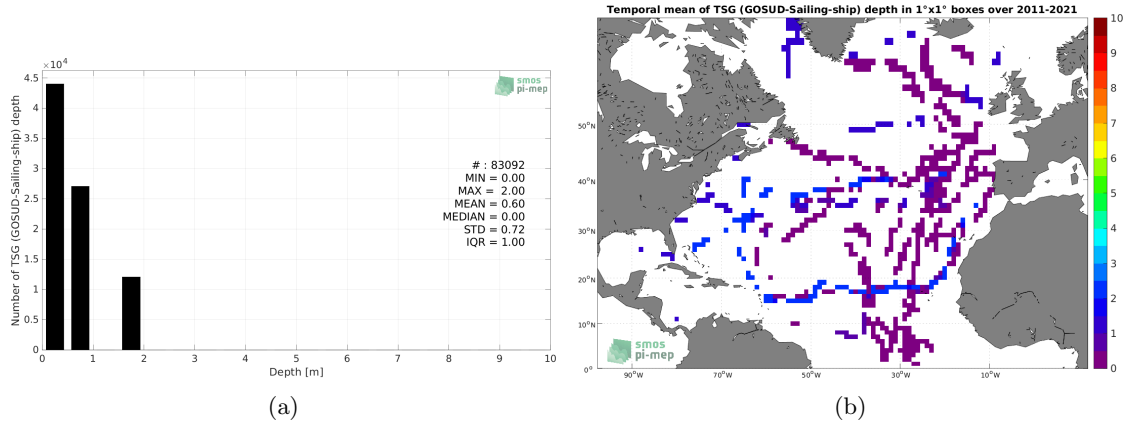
$\times 10^4$
4.5
4
3.5
3
2.5
2
1.5
1
0.5
0
Number of TSG (GOSUD-Sailing-ship) depth
smos pi-mep
# : 83092
MIN = 0.00
MAX = 2.00
MEAN = 0.60
MEDIAN = 0.00
STD = 0.72
IQR = 1.00
0 1 2 3 4 5 6 7 8 9 10
Depth [m]
(a)

Temporal mean of TSG (GOSUD-Sailing-ship) depth in 1°x1° boxes over 2011-2021
50°N
40°N
30°N
20°N
10°N
0°
90°W 70°W 50°W 30°W 10°W
smos pi-mep
10
9
8
7
6
5
4
3
2
1
0
(b)